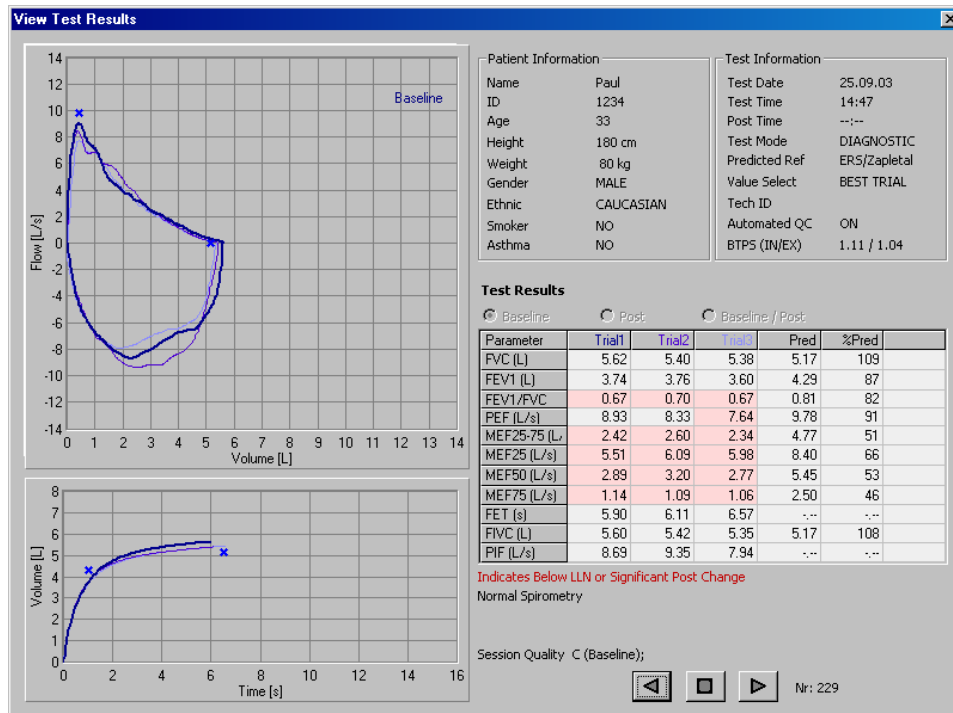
View Test Results

14
12
10
8
6
4
2
0
-2
-4
-6
-8
-10
-12
-14
Flow [L/s]
Baseline
0 1 2 3 4 5 6 7 8 9 10 11 12 13 14
Volume [L]

8
7
6
5
4
3
2
1
0
Volume [L]
0 2 4 6 8 10 12 14 16
Time [s]

Patient Information
Name Paul
ID 1234
Age 33
Height 180 cm
Weight 80 kg
Gender MALE
Ethnic CAUCASIAN
Smoker NO
Asthma NO

Test Information
Test Date 25.09.03
Test Time 14:47
Post Time --:--
Test Mode DIAGNOSTIC
Predicted Ref ERS/Zapletal
Value Select BEST TRIAL
Tech ID
Automated QC ON
BTPS (IN/EX) 1.11 / 1.04

Test Results
Baseline Post Baseline / Post

| Parameter | Trial1 | Trial2 | Trial3 | Pred | %Pred |
|---|---|---|---|---|---|
| FVC (L) | 5.62 | 5.40 | 5.38 | 5.17 | 109 |
| FEV1 (L) | 3.74 | 3.76 | 3.60 | 4.29 | 87 |
| FEV1/FVC | 0.67 | 0.70 | 0.67 | 0.81 | 82 |
| PEF (L/s) | 8.93 | 8.33 | 7.64 | 9.78 | 91 |
| MEF25-75 (L/ | 2.42 | 2.60 | 2.34 | 4.77 | 51 |
| MEF25 (L/s) | 5.51 | 6.09 | 5.98 | 8.40 | 66 |
| MEF50 (L/s) | 2.89 | 3.20 | 2.77 | 5.45 | 53 |
| MEF75 (L/s) | 1.14 | 1.09 | 1.06 | 2.50 | 46 |
| FET (s) | 5.90 | 6.11 | 6.57 | -.-- | -.-- |
| FIVC (L) | 5.60 | 5.42 | 5.35 | 5.17 | 108 |
| PIF (L/s) | 8.69 | 9.35 | 7.94 | -.-- | -.-- |

Indicates Below LLN or Significant Post Change
Normal Spirometry

Session Quality C (Baseline);

Nr: 229